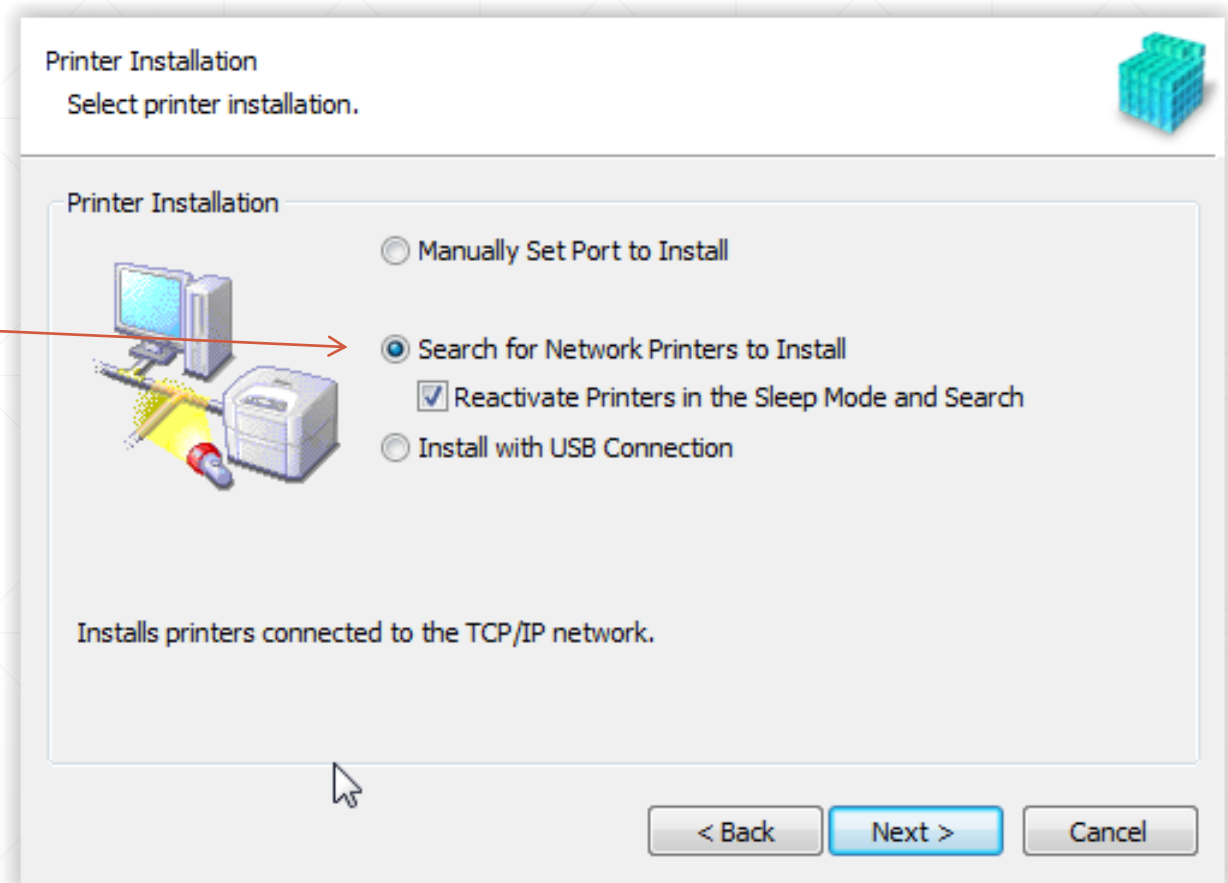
Printer Installation
Select printer installation.

Printer Installation

Manually Set Port to Install

Search for Network Printers to Install

Reactivate Printers in the Sleep Mode and Search

Install with USB Connection

Installs printers connected to the TCP/IP network.

< Back
Next >
Cancel